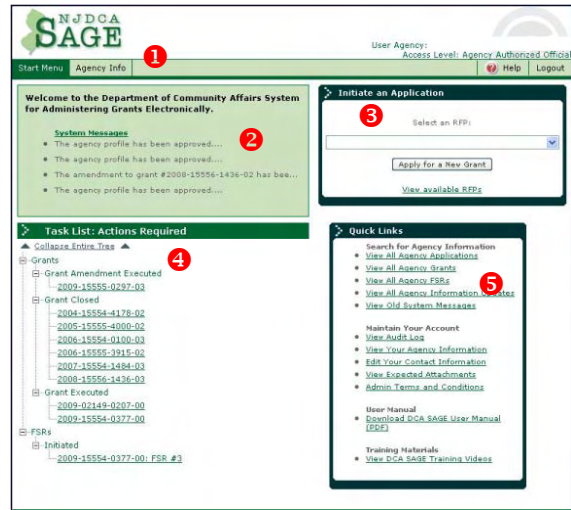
NJDCA
SAGE

User Agency:
Access Level: Agency Authorized Official

Start Menu | Agency Info

1

Help | Logout

Welcome to the Department of Community Affairs System for Administering Grants Electronically.

System Messages

2

- The agency profile has been approved....
- The agency profile has been approved....
- The amendment to grant #2008-15556-1436-02 has bee...
- The agency profile has been approved....

Initiate an Application

3

Select an RFP:

Apply for a New Grant

View available RFPs

Task List: Actions Required

Collapse Entire Tree

4

Grants
Grant Amendment Executed
2009-15555-0297-03
Grant Closed
2004-15554-4178-02
2005-15555-4000-02
2006-15554-0100-03
2006-15555-3915-02
2007-15554-1484-03
2008-15556-1436-03
Grant Executed
2009-02149-0207-00
2009-15554-0377-00
FSRs
Initiated
2009-15554-0377-00: FSR #3

Quick Links

Search for Agency Information
- View All Agency Applications
- View All Agency Grants
- View All Agency FSRs
- View All Agency Information Updates
- View Old System Messages

5

Maintain Your Account
- View Audit Log
- View Your Agency Information
- Edit Your Contact Information
- View Expected Attachments
- Admin Terms and Conditions

User Manual
- Download DCA SAGE User Manual (PDF)

Training Materials
- View DCA SAGE Training Videos